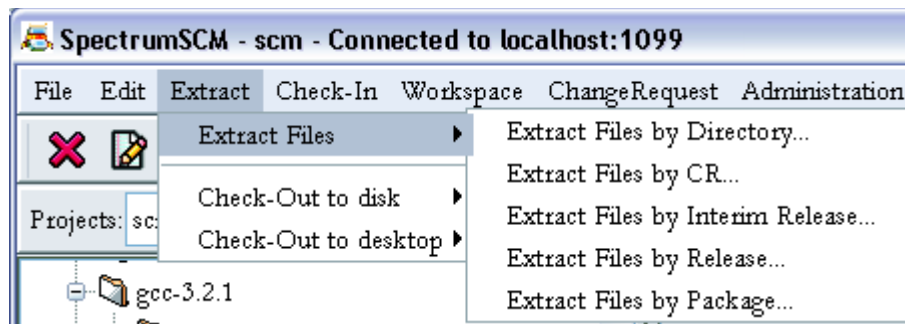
SpectrumSCM - scm - Connected to localhost:1099

File Edit Extract Check-In Workspace ChangeRequest Administration

Extract Files
Check-Out to disk
Check-Out to desktop

Extract Files by Directory...
Extract Files by CR...
Extract Files by Interim Release...
Extract Files by Release...
Extract Files by Package...

Projects: sc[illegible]

gcc-3.2.1